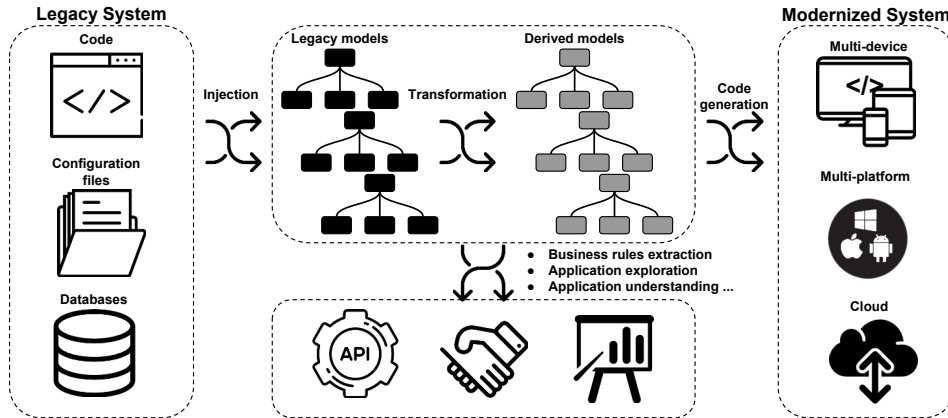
Legacy System

Code

Configuration files

Databases

Injection

Legacy models

Transformation

Derived models

Code generation

Modernized System

Multi-device

</>

Multi-platform

Cloud

• Business rules extraction
• Application exploration
• Application understanding ...

API